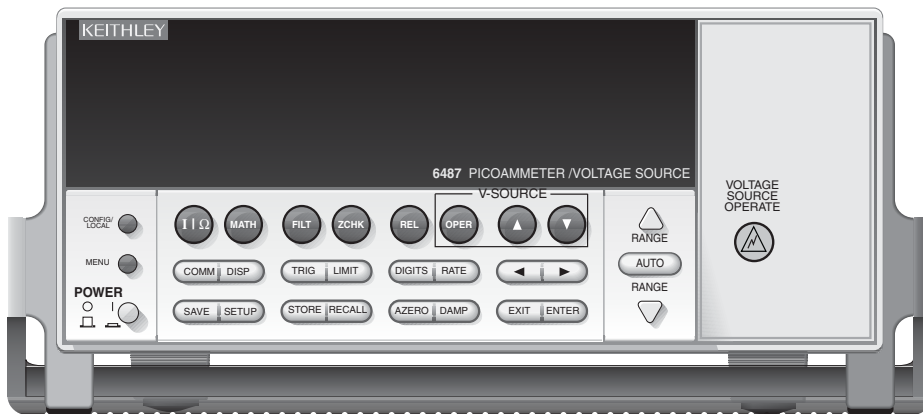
KEITHLEY

6487 PICOAMMETER /VOLTAGE SOURCE

VOLTAGE SOURCE OPERATE

CONFIG/ LOCAL

MENU

POWER

I | Ω   MATH   FILT   ZCHK   REL

V-SOURCE

OPER   ▲   ▼

COMM | DISP   TRIG | LIMIT   DIGITS | RATE   ◄ | ►

SAVE | SETUP   STORE | RECALL   AZERO | DAMP   EXIT | ENTER

RANGE

AUTO

RANGE